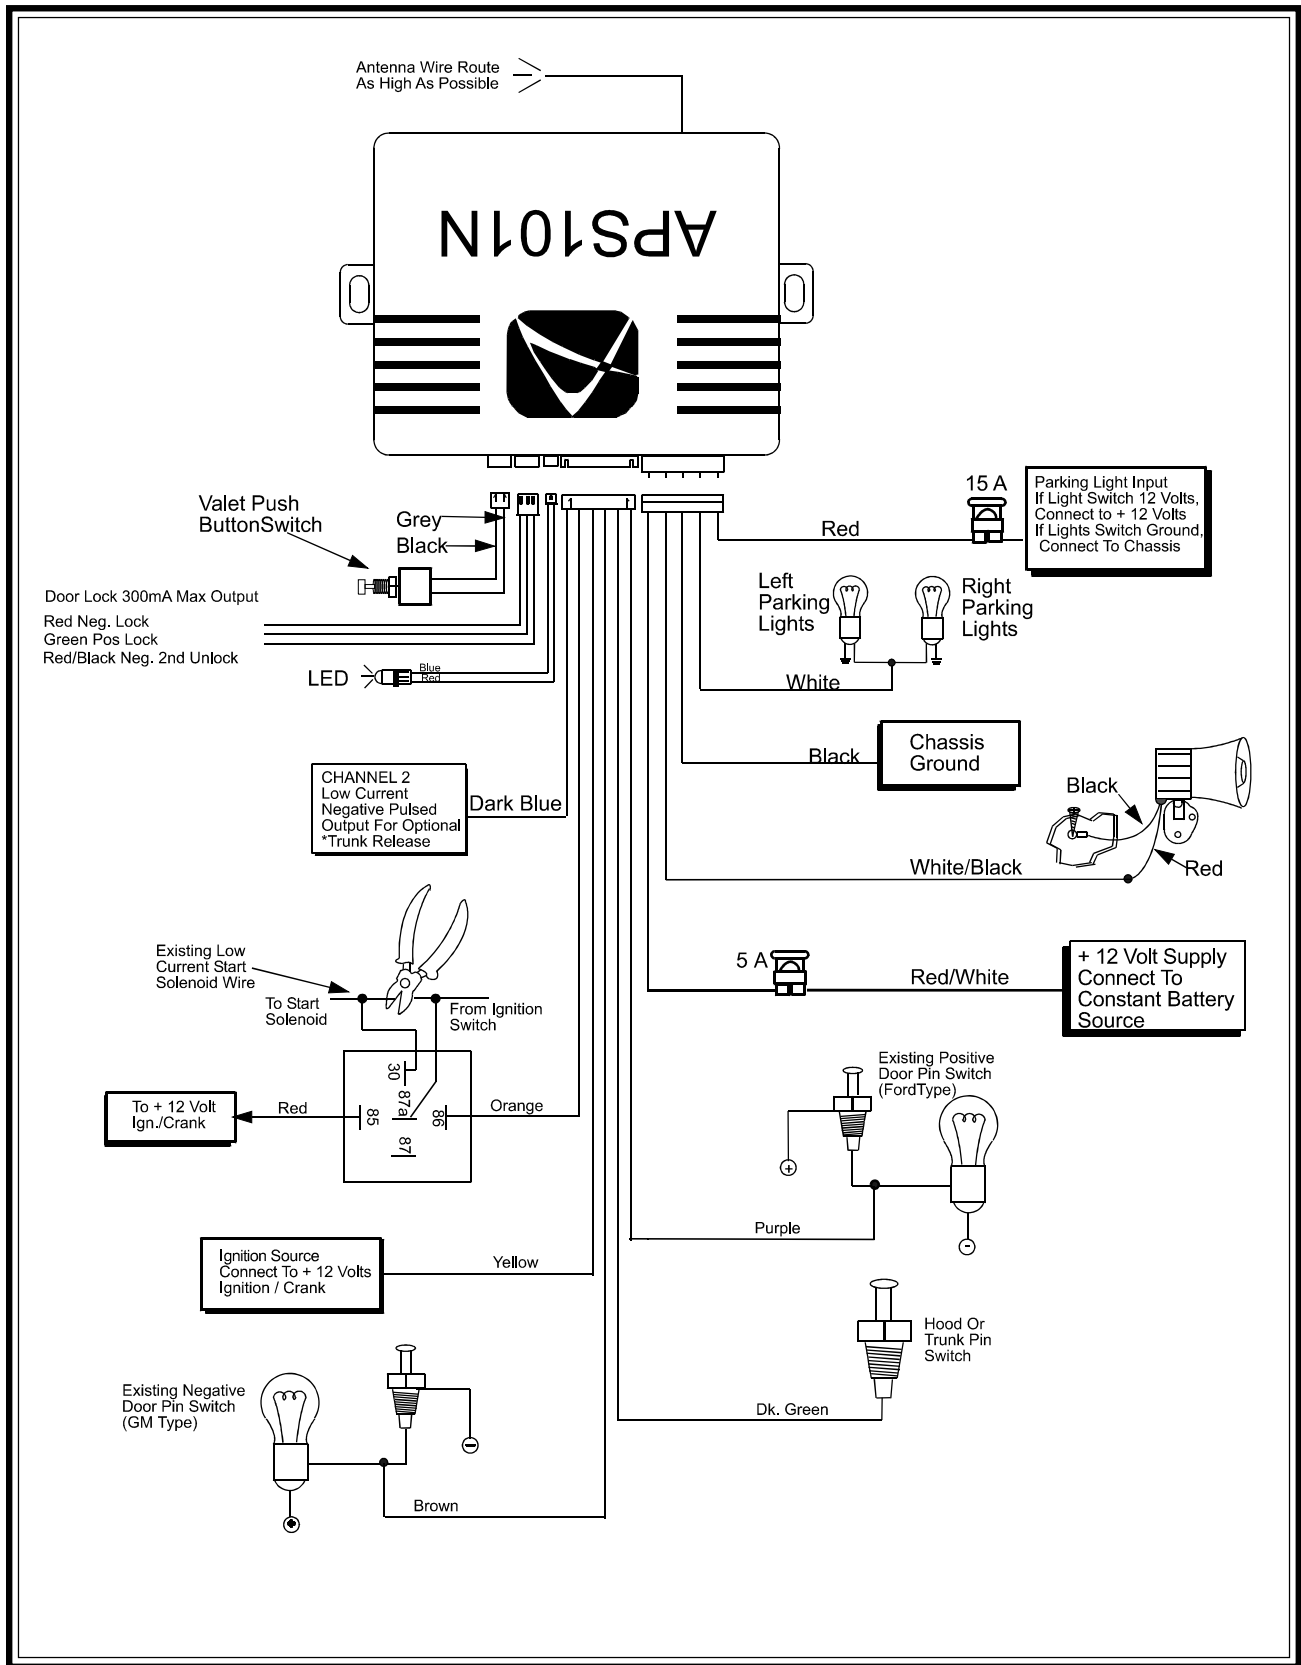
Antenna Wire Route
As High As Possible

APS101N

Valet Push
ButtonSwitch

Grey
Black

Door Lock 300mA Max Output
Red Neg. Lock
Green Pos Lock
Red/Black Neg. 2nd Unlock

LED
Blue
Red

15 A

Parking Light Input
If Light Switch 12 Volts,
Connect to + 12 Volts
If Lights Switch Ground,
Connect To Chassis

Red

Left
Parking
Lights

Right
Parking
Lights

White

Black

Chassis
Ground

CHANNEL 2
Low Current
Negative Pulsed
Output For Optional
*Trunk Release

Dark Blue

Black

White/Black

Red

Existing Low
Current Start
Solenoid Wire

To Start
Solenoid

From Ignition
Switch

5 A

Red/White

+ 12 Volt Supply
Connect To
Constant Battery
Source

30
87a
85
86
87

To + 12 Volt
Ign./Crank

Red

Orange

Existing Positive
Door Pin Switch
(FordType)

Purple

Ignition Source
Connect To + 12 Volts
Ignition / Crank

Yellow

Hood Or
Trunk Pin
Switch

Existing Negative
Door Pin Switch
(GM Type)

Dk. Green

Brown